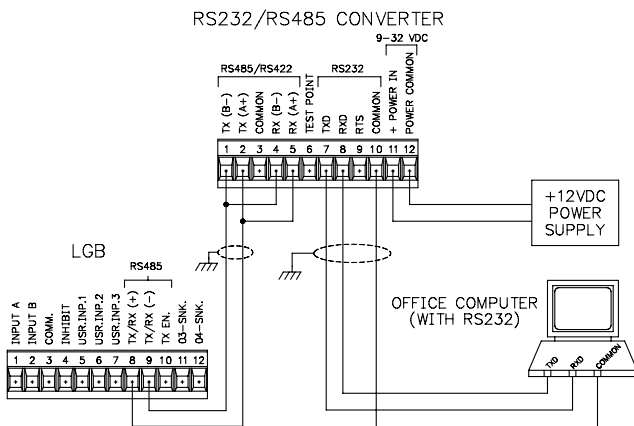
RS232/RS485 CONVERTER

9-32 VDC

RS485/RS422

RS232

TX (B-)
TX (A+)
COMMON
RX (B-)
RX (A+)
TEST POINT
TXD
RXD
RTS
COMMON
+ POWER IN
POWER COMMON

1 2 3 4 5 6 7 8 9 10 11 12

+12VDC
POWER
SUPPLY

LGB

RS485

INPUT A
INPUT B
COMM.
INHIBIT
USR.INP.1
USR.INP.2
USR.INP.3
TX/RX (+)
TX/RX (-)
TX EN.
03-SNK.
04-SNK.

1 2 3 4 5 6 7 8 9 10 11 12

OFFICE COMPUTER
(WITH RS232)

TXD
RXD
COMMON